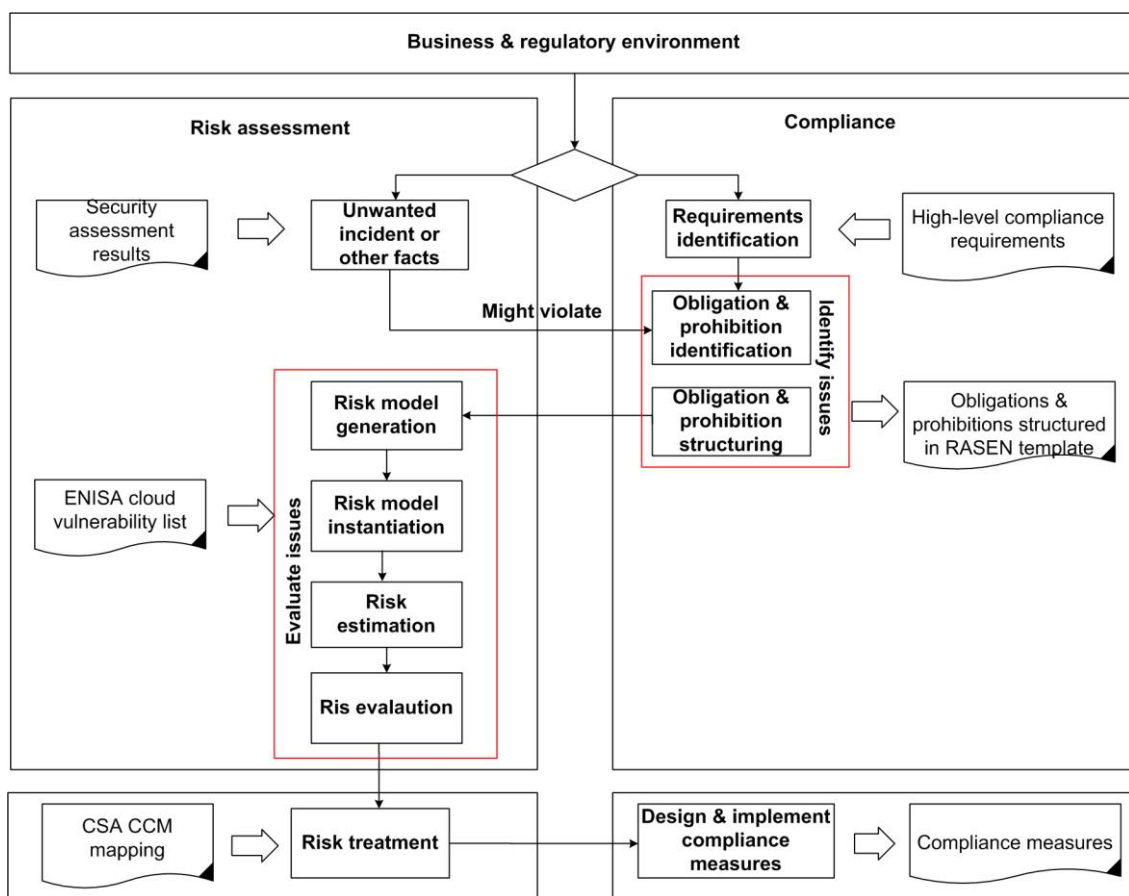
Business & regulatory environment

Risk assessment

Compliance

Security assessment results

Unwanted incident or other facts

Requirements identification

High-level compliance requirements

Might violate

Obligation & prohibition identification

Identify issues

Obligation & prohibition structuring

Obligations & prohibitions structured in RASEN template

Risk model generation

ENISA cloud vulnerability list

Risk model instantiation

Evaluate issues

Risk estimation

Ris evalaution

CSA CCM mapping

Risk treatment

Design & implement compliance measures

Compliance measures